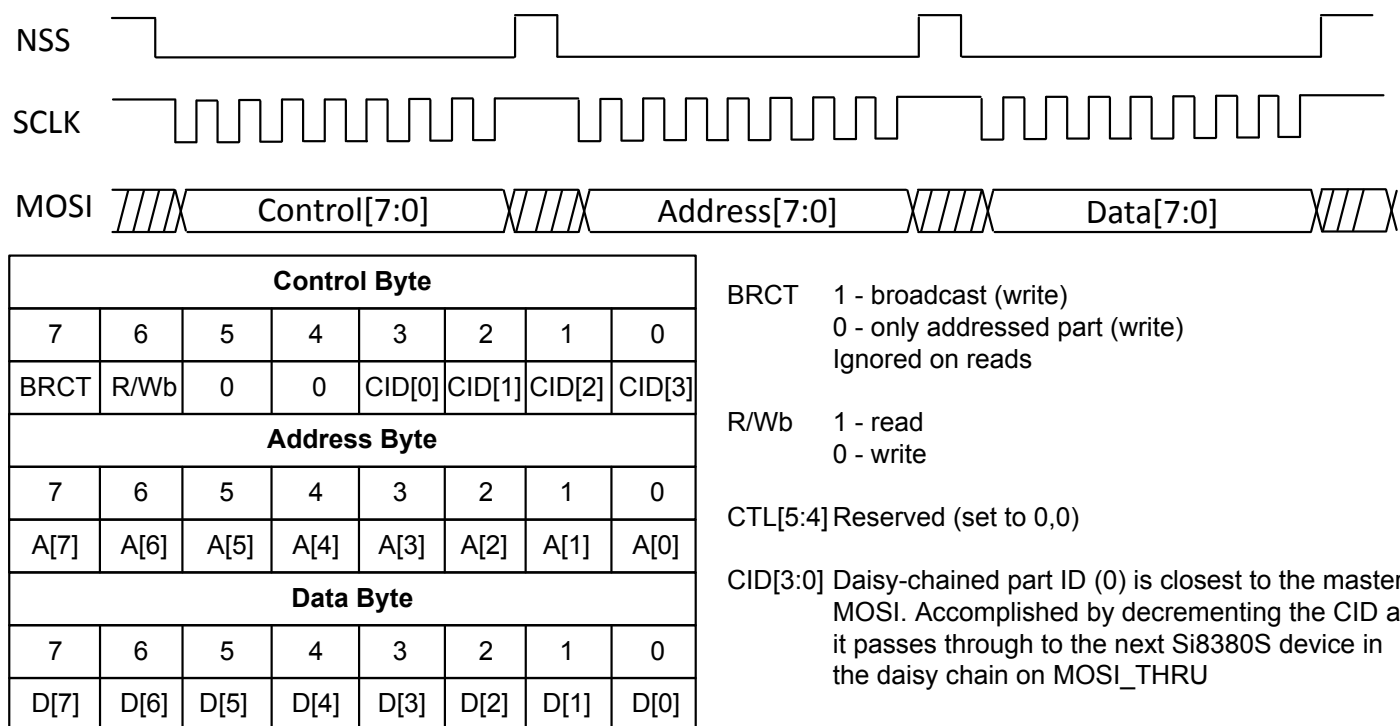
NSS

SCLK

MOSI Control[7:0] Address[7:0] Data[7:0]

| Control Byte | | | | | | | |
|---|---|---|---|---|---|---|---|
| 7 | 6 | 5 | 4 | 3 | 2 | 1 | 0 |
| BRCT | R/Wb | 0 | 0 | CID[0] | CID[1] | CID[2] | CID[3] |
| **Address Byte** | | | | | | | |
| 7 | 6 | 5 | 4 | 3 | 2 | 1 | 0 |
| A[7] | A[6] | A[5] | A[4] | A[3] | A[2] | A[1] | A[0] |
| **Data Byte** | | | | | | | |
| 7 | 6 | 5 | 4 | 3 | 2 | 1 | 0 |
| D[7] | D[6] | D[5] | D[4] | D[3] | D[2] | D[1] | D[0] |

BRCT 1 - broadcast (write)
0 - only addressed part (write)
Ignored on reads

R/Wb 1 - read
0 - write

CTL[5:4] Reserved (set to 0,0)

CID[3:0] Daisy-chained part ID (0) is closest to the master MOSI. Accomplished by decrementing the CID as it passes through to the next Si8380S device in the daisy chain on MOSI_THRU